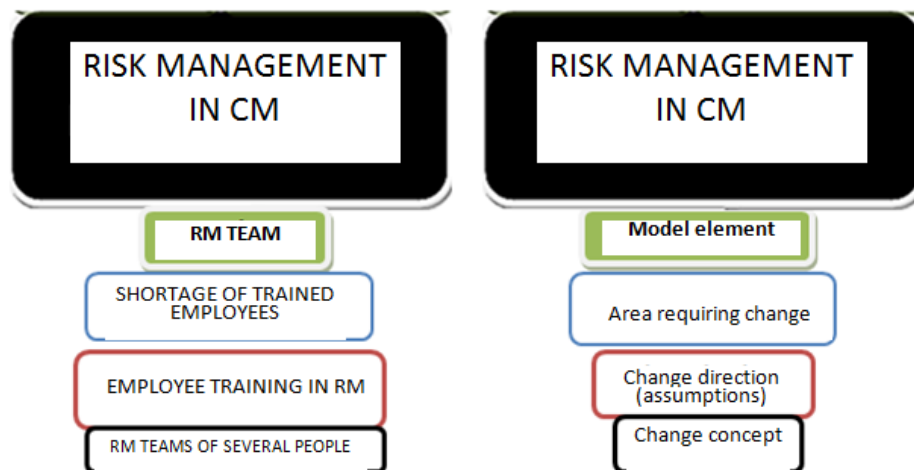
RISK MANAGEMENT IN CM

RM TEAM

SHORTAGE OF TRAINED EMPLOYEES

EMPLOYEE TRAINING IN RM

RM TEAMS OF SEVERAL PEOPLE

RISK MANAGEMENT IN CM

Model element

Area requiring change

Change direction (assumptions)

Change concept